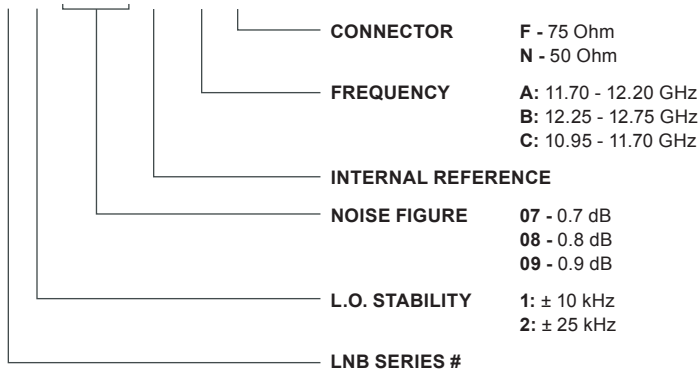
CONNECTOR F - 75 Ohm
N - 50 Ohm

FREQUENCY A: 11.70 - 12.20 GHz
B: 12.25 - 12.75 GHz
C: 10.95 - 11.70 GHz

INTERNAL REFERENCE

NOISE FIGURE 07 - 0.7 dB
08 - 0.8 dB
09 - 0.9 dB

L.O. STABILITY 1: ± 10 kHz
2: ± 25 kHz

LNB SERIES #